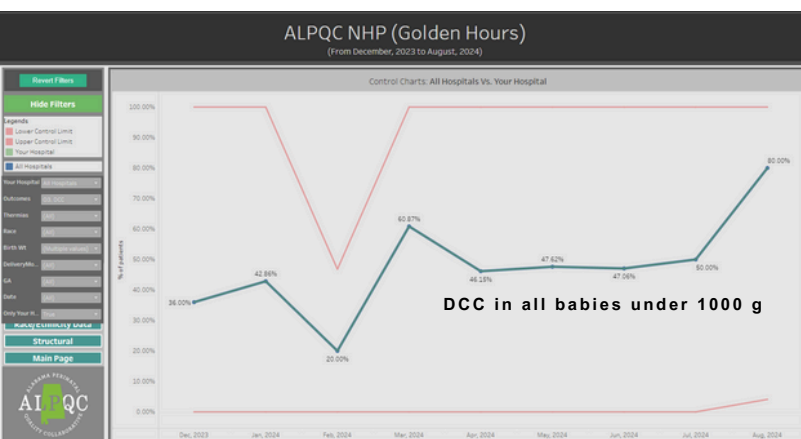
ALPQC NHP (Golden Hours)
(From December, 2023 to August, 2024)

Revert Filters

Hide Filters

Legends
Lower Control Limit
Upper Control Limit
Your Hospital
All Hospitals

Your Hospital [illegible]
Outcomes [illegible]
Thermias (All)
Race (All)
Birth Wt (Multiple values)
DeliveryMo... (All)
GA (All)
Data (All)
Only Your H... True

Race/Ethnicity Data

Structural

Main Page

ALPQC

Control Charts: All Hospitals Vs. Your Hospital

% of patients

100.00%
90.00%
80.00%
70.00%
60.00%
50.00%
40.00%
30.00%
20.00%
10.00%
0.00%

36.00%
42.86%
20.00%
60.87%
46.15%
47.62%
47.06%
50.00%
80.00%

DCC in all babies under 1000 g

Dec, 2023
Jan, 2024
Feb, 2024
Mar, 2024
Apr, 2024
May, 2024
Jun, 2024
Jul, 2024
Aug, 2024